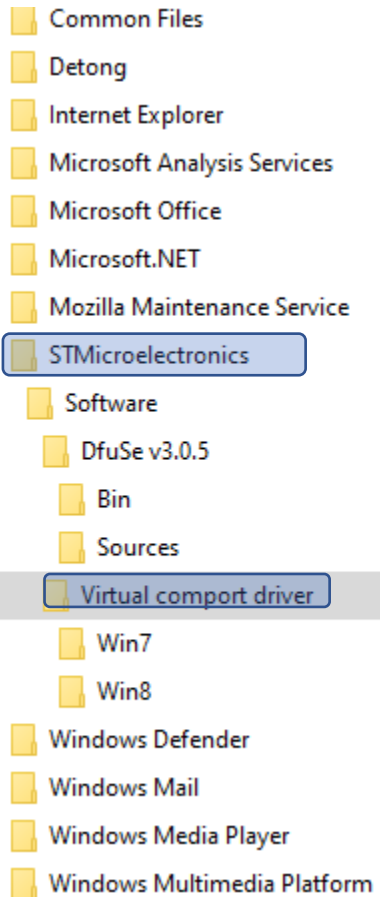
Common Files
Detong
Internet Explorer
Microsoft Analysis Services
Microsoft Office
Microsoft.NET
Mozilla Maintenance Service
STMicroelectronics
Software
DfuSe v3.0.5
Bin
Sources
Virtual comport driver
Win7
Win8
Windows Defender
Windows Mail
Windows Media Player
Windows Multimedia Platform